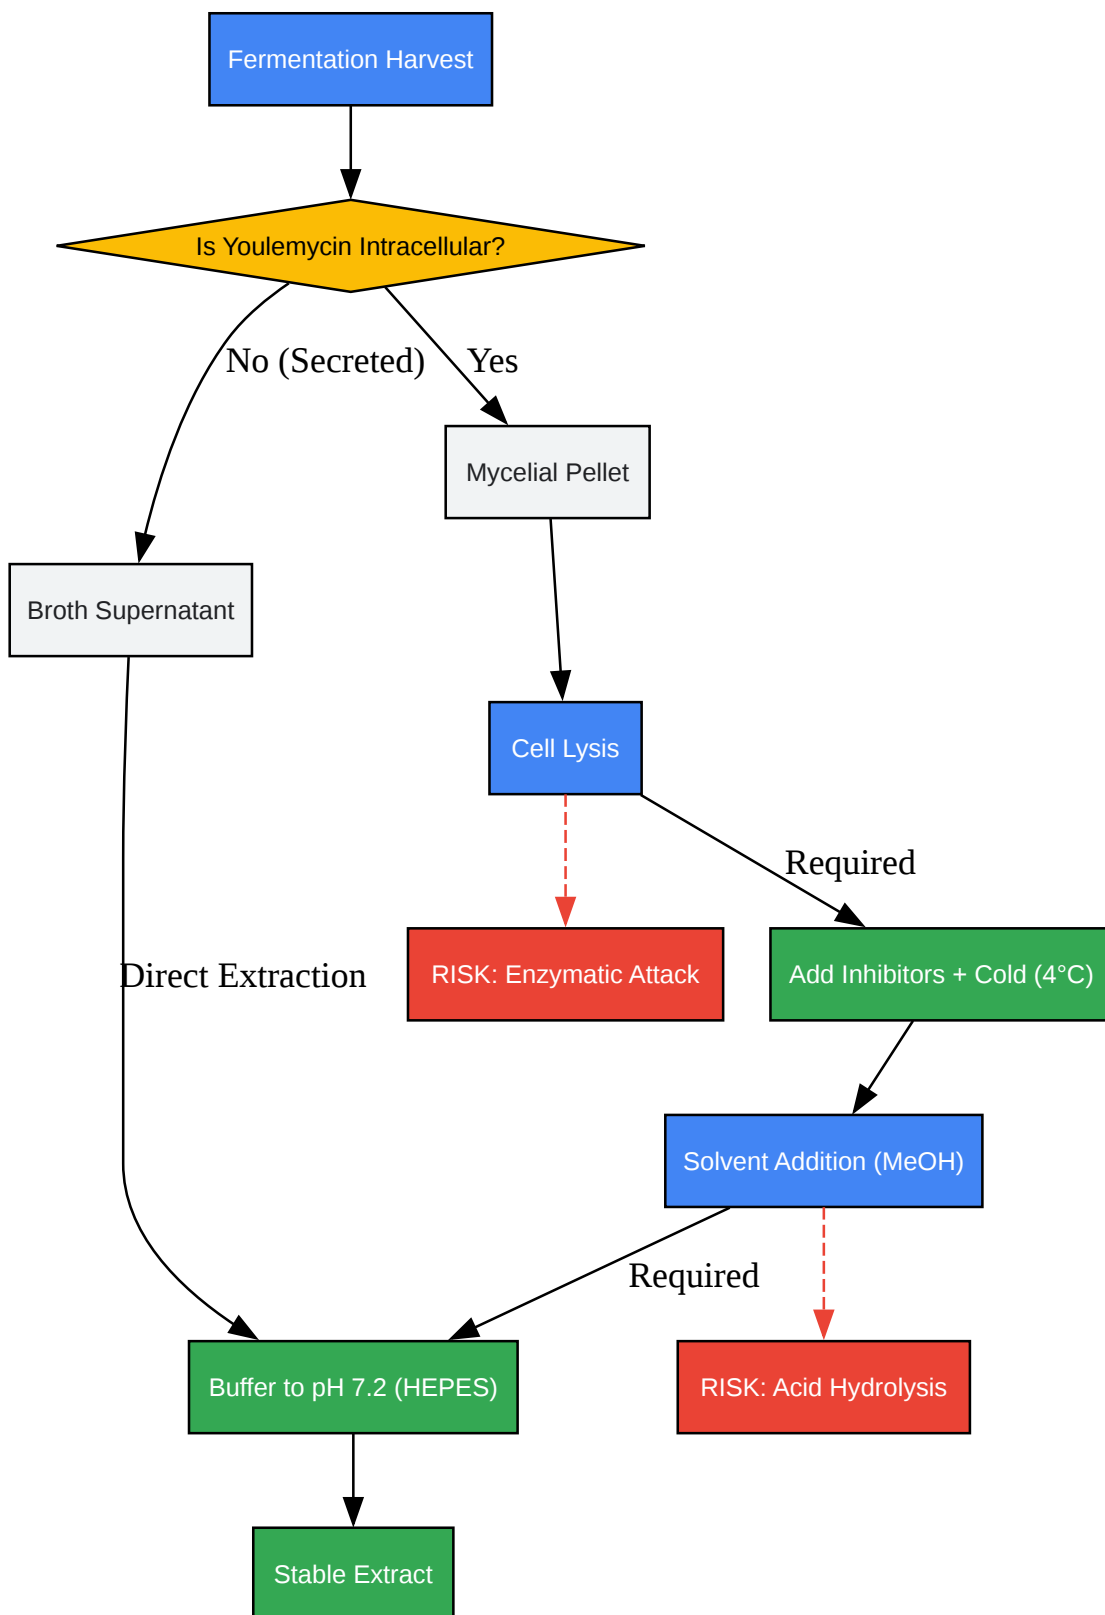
Fermentation Harvest

Is Youlemycin Intracellular?

No (Secreted)

Yes

Mycelial Pellet

Broth Supernatant

Cell Lysis

Required

Direct Extraction

RISK: Enzymatic Attack

Add Inhibitors + Cold (4°C)

Solvent Addition (MeOH)

Required

Buffer to pH 7.2 (HEPES)

RISK: Acid Hydrolysis

Stable Extract